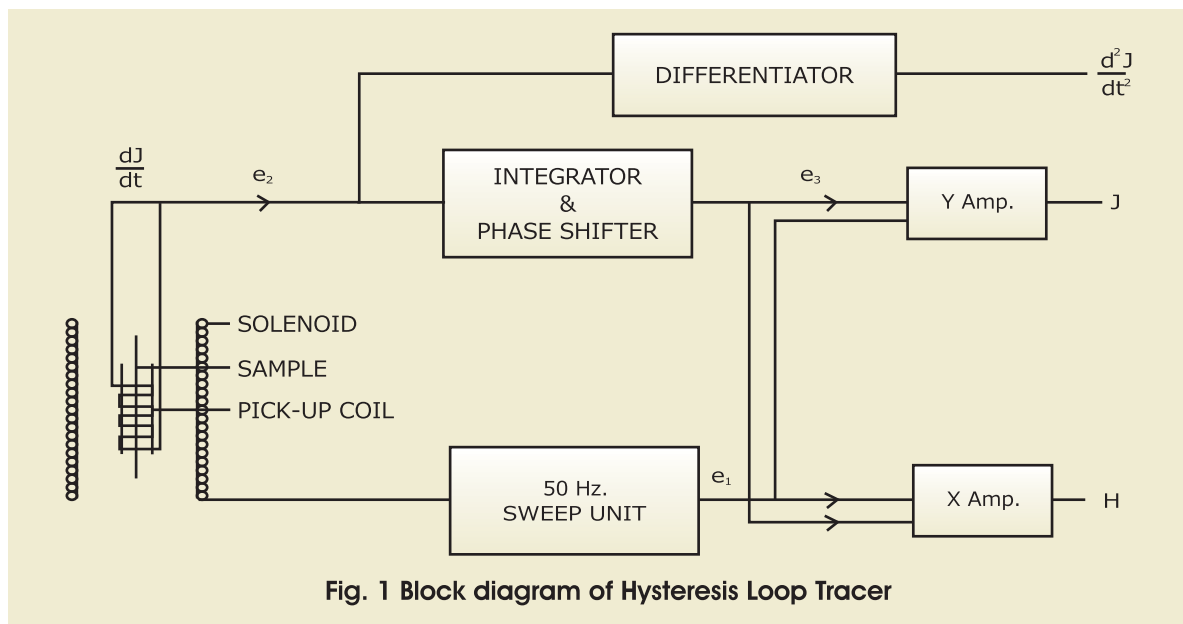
DIFFERENTIATOR

$\frac{d^2J}{dt^2}$

$\frac{dJ}{dt}$

$e_2$

INTEGRATOR & PHASE SHIFTER

$e_3$

Y Amp.

J

SOLENOID

SAMPLE

PICK-UP COIL

50 Hz. SWEEP UNIT

$e_1$

X Amp.

H

Fig. 1 Block diagram of Hysteresis Loop Tracer